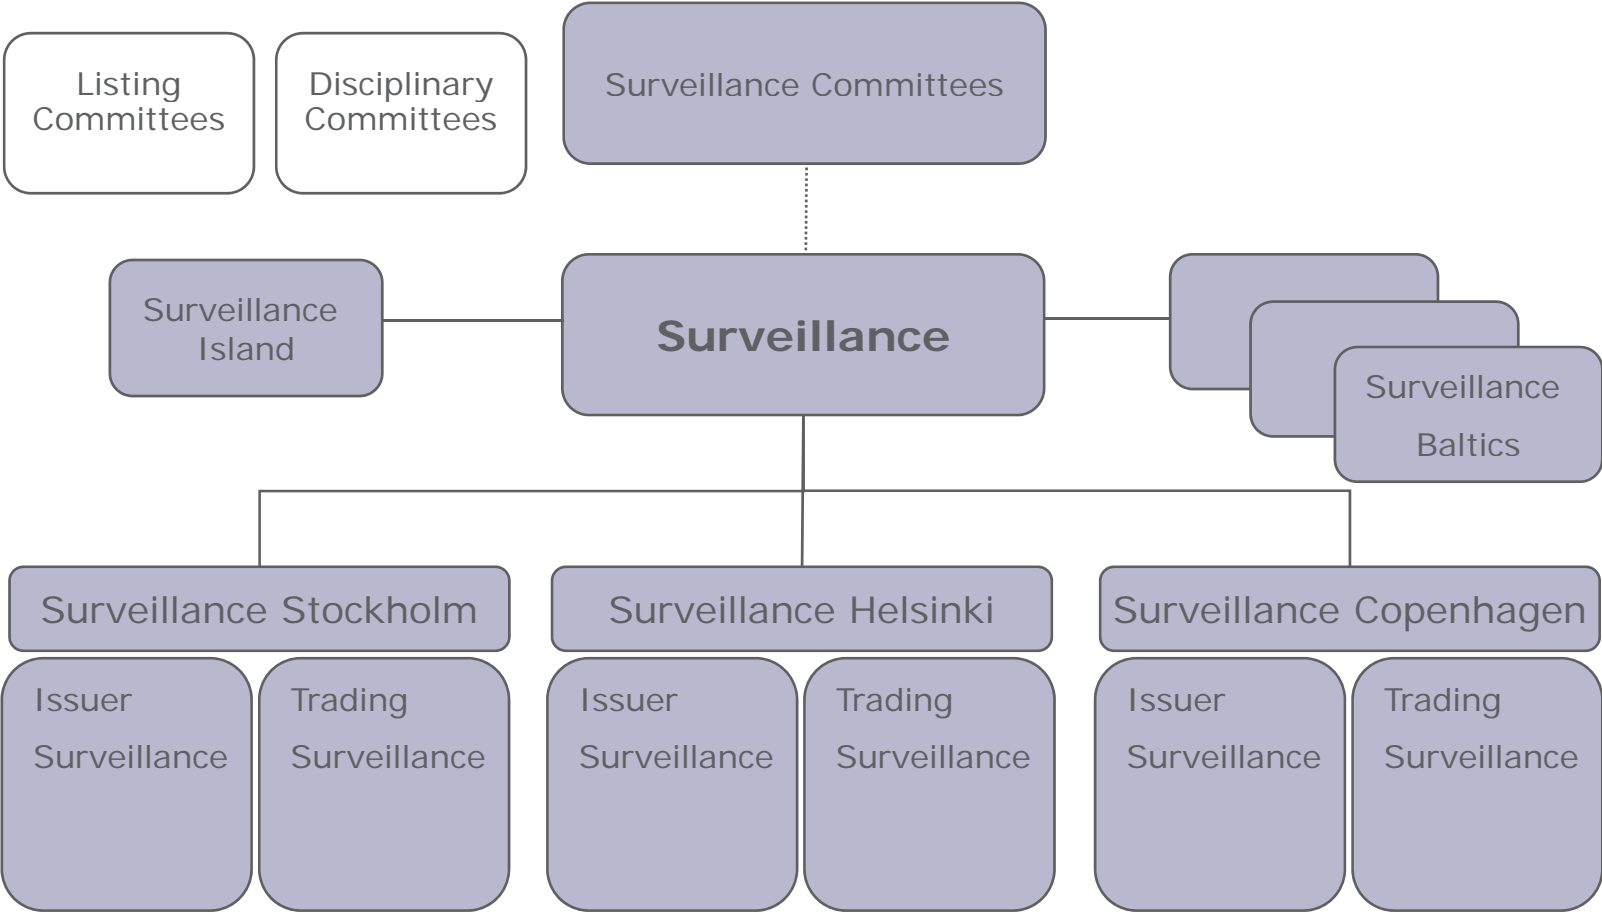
Listing Committees

Disciplinary Committees

Surveillance Committees

Surveillance Island

Surveillance

Surveillance Baltics

Surveillance Stockholm

Surveillance Helsinki

Surveillance Copenhagen

Issuer Surveillance

Trading Surveillance

Issuer Surveillance

Trading Surveillance

Issuer Surveillance

Trading Surveillance